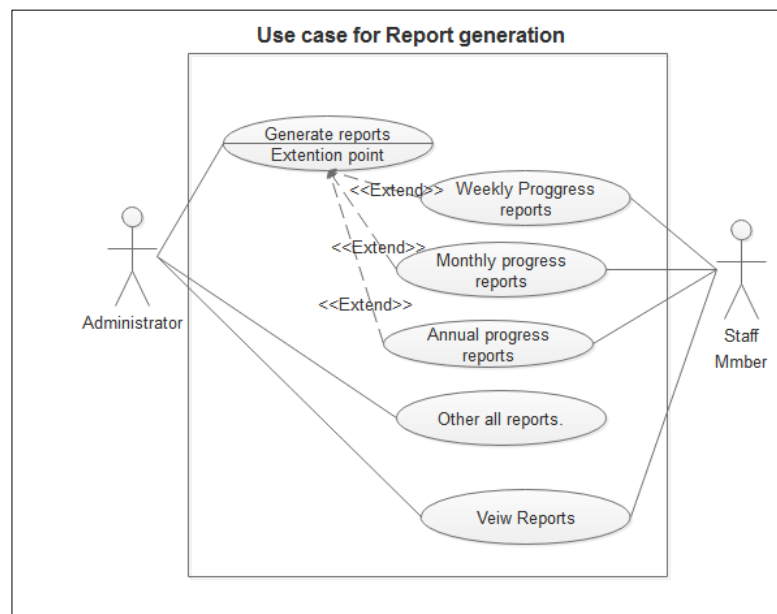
Use case for Report generation

Generate reports
Extention point

<<Extend>>
Weekly Proggress reports

<<Extend>>
Monthly progress reports

<<Extend>>
Annual progress reports

Other all reports.

Veiw Reports

Administrator

Staff Mmber